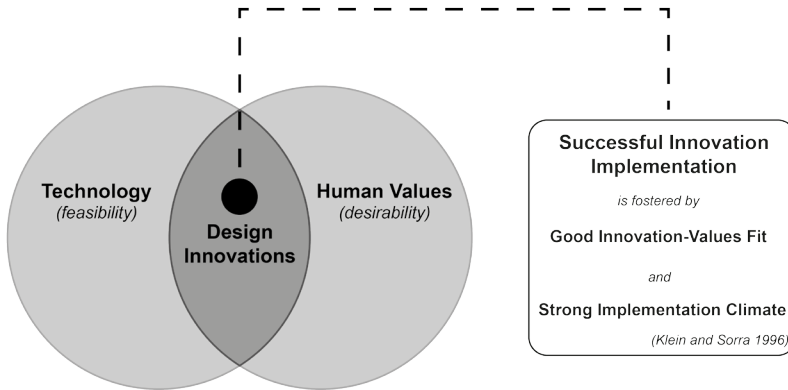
Technology
(feasibility)

Design Innovations

Human Values
(desirability)

Successful Innovation Implementation

is fostered by

Good Innovation-Values Fit

and

Strong Implementation Climate

(Klein and Sorra 1996)